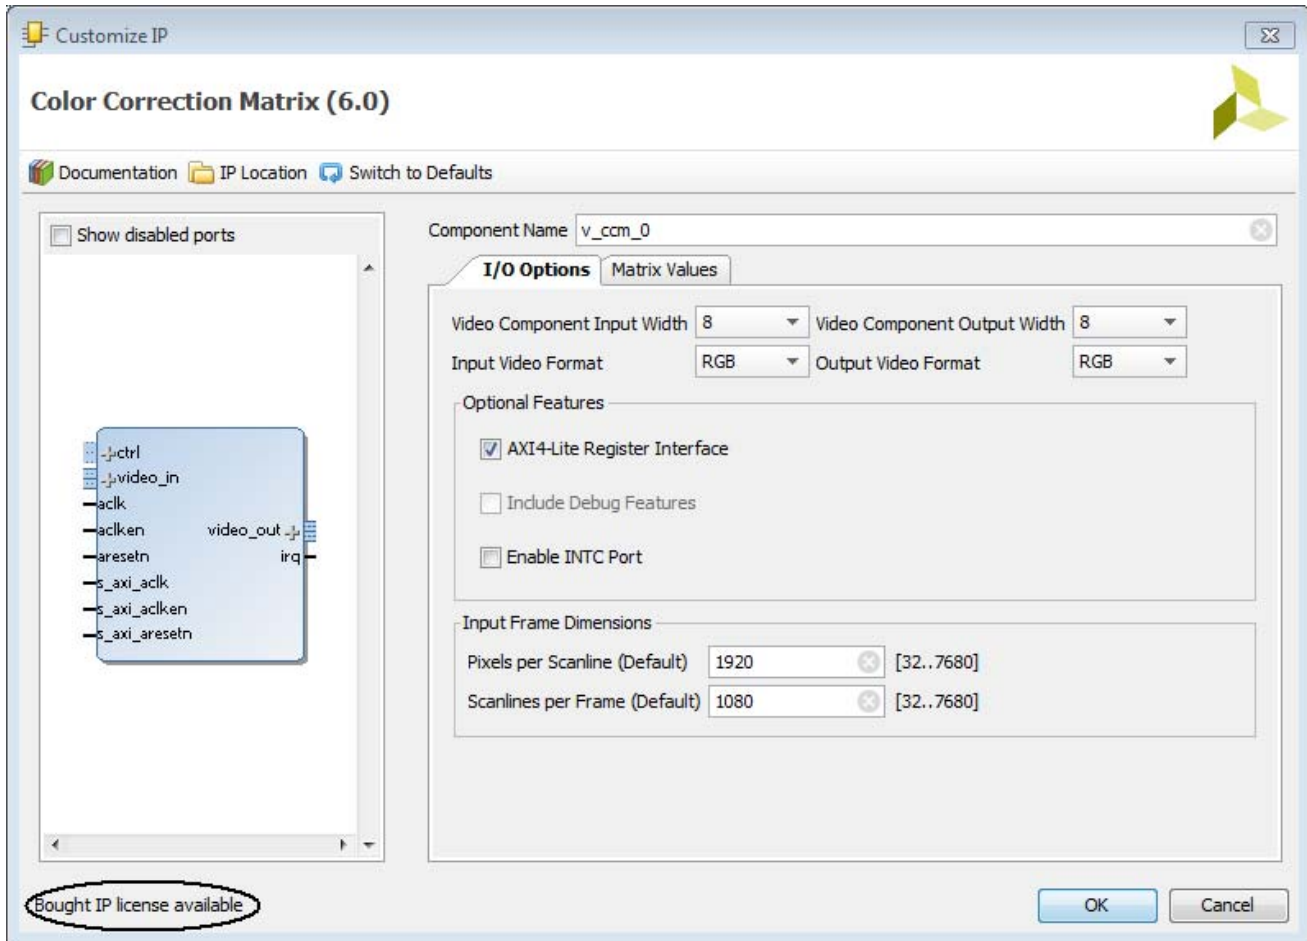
Customize IP

Color Correction Matrix (6.0)

Documentation IP Location Switch to Defaults

Show disabled ports

ctrl
video_in
aclk
aclken
aresetn
s_axi_aclk
s_axi_aclken
s_axi_aresetn
video_out
irq

Component Name v_ccm_0

I/O Options Matrix Values

Video Component Input Width 8 Video Component Output Width 8
Input Video Format RGB Output Video Format RGB

Optional Features

AXI4-Lite Register Interface

Include Debug Features

Enable INTC Port

Input Frame Dimensions

Pixels per Scanline (Default) 1920 [32..7680]

Scanlines per Frame (Default) 1080 [32..7680]

Bought IP license available

OK Cancel